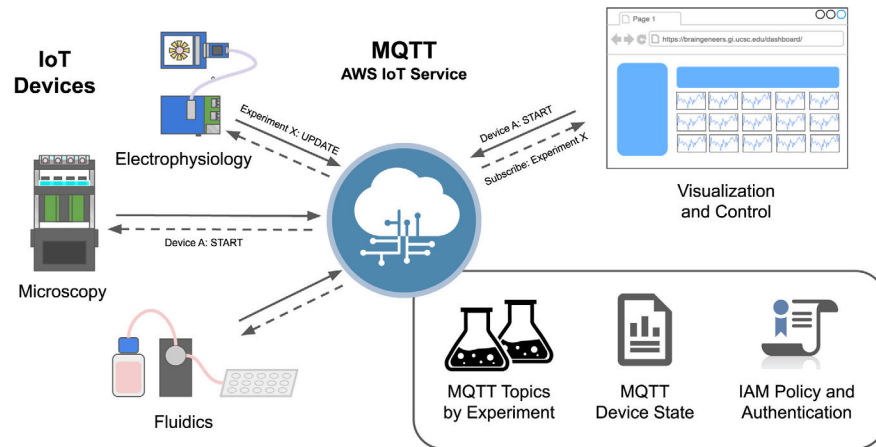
IoT Devices

MQTT
AWS IoT Service

Page 1

https://braingeneers.gi.ucsc.edu/dashboard/

Experiment X: UPDATE

Electrophysiology

Device A: START

Subscribe: Experiment X

Visualization and Control

Device A: START

Microscopy

Fluidics

MQTT Topics by Experiment

MQTT Device State

IAM Policy and Authentication